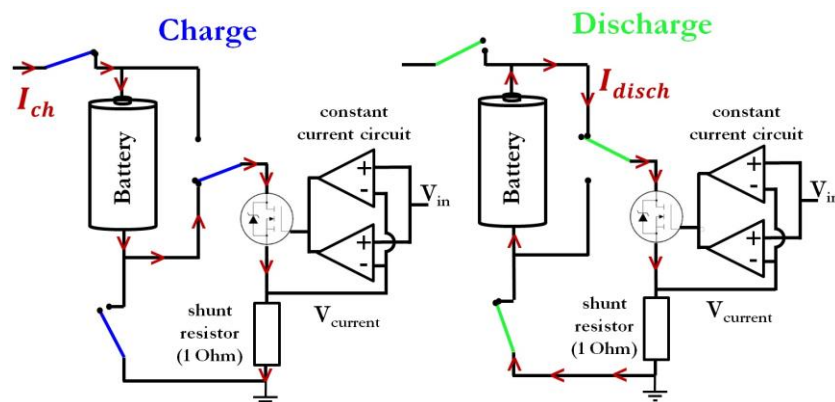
Charge

$I_{ch}$

Battery

constant current circuit

+
-
+
-

$V_{in}$

shunt resistor (1 Ohm)

$V_{current}$

Discharge

$I_{disch}$

Battery

constant current circuit

+
-
+
-

$V_{in}$

shunt resistor (1 Ohm)

$V_{current}$